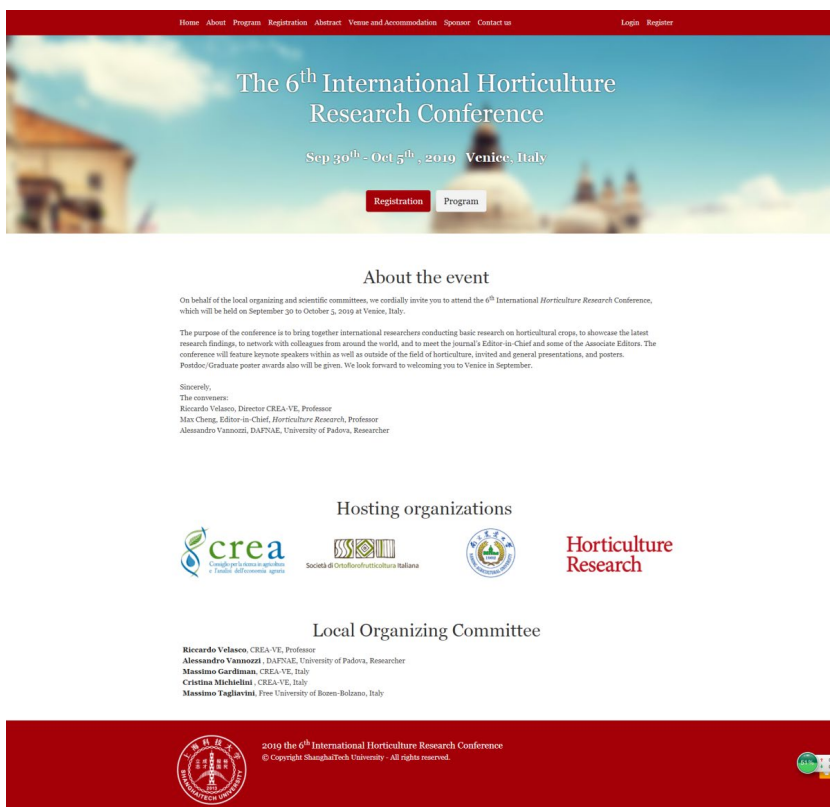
Home About Program Registration Abstract Venue and Accommodation Sponsor Contact us Login Register

The 6$^{th}$ International Horticulture Research Conference

Sep 30$^{th}$ - Oct 5$^{th}$, 2019 Venice, Italy

Registration Program

About the event

On behalf of the local organizing and scientific committees, we cordially invite you to attend the 6$^{th}$ International Horticulture Research Conference, which will be held on September 30 to October 5, 2019 at Venice, Italy.

The purpose of the conference is to bring together international researchers conducting basic research on horticultural crops, to showcase the latest research findings, to network with colleagues from around the world, and to meet the journal's Editor-in-Chief and some of the Associate Editors. The conference will feature keynote speakers within as well as outside of the field of horticulture, invited and general presentations, and posters. Postdoc/Graduate poster awards also will be given. We look forward to welcoming you to Venice in September.

Sincerely,
The conveners:
Riccardo Velasco, Director CREA-VE, Professor
Max Cheng, Editor-in-Chief, Horticulture Research, Professor
Alessandro Vannozzi, DAFNAE, University of Padova, Researcher

Hosting organizations

crea
Consiglio per la ricerca in agricoltura e l'analisi dell'economia agraria

Società di Ortoflorofrutticoltura Italiana

Horticulture Research

Local Organizing Committee

Riccardo Velasco, CREA-VE, Professor
Alessandro Vannozzi , DAFNAE, University of Padova, Researcher
Massimo Gardiman, CREA-VE, Italy
Cristina Michielini , CREA-VE, Italy
Massimo Tagliavini, Free University of Bozen-Bolzano, Italy

SHANGHAITECH UNIVERSITY 2013

2019 the 6$^{th}$ International Horticulture Research Conference
© Copyright ShanghaiTech University - All rights reserved.